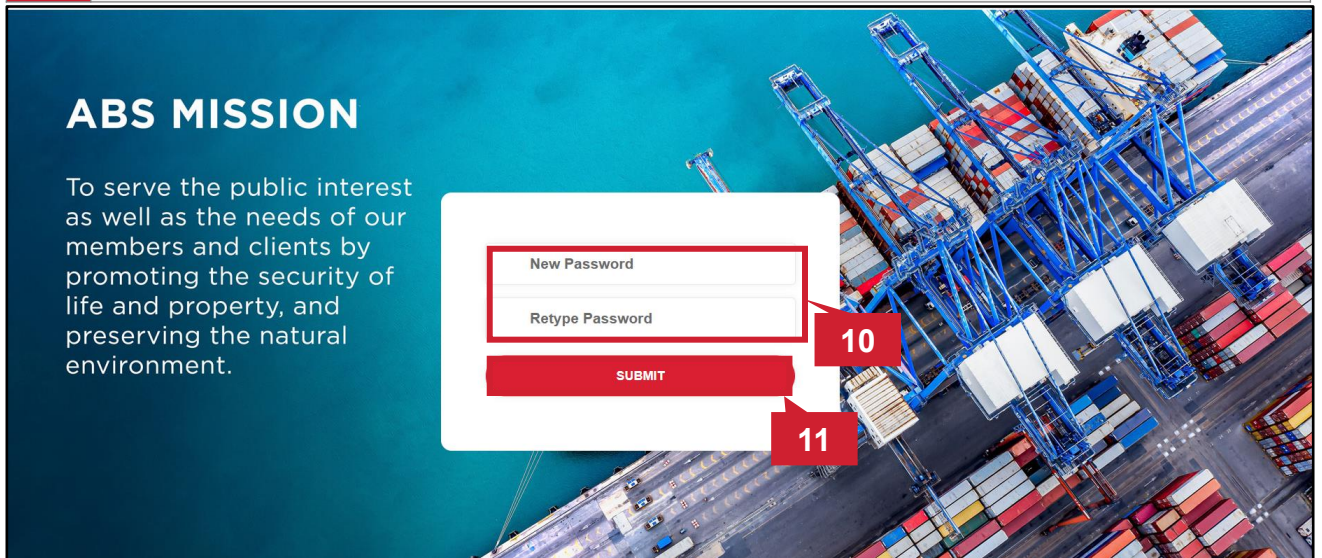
ABS MISSION

To serve the public interest as well as the needs of our members and clients by promoting the security of life and property, and preserving the natural environment.

New Password

Retype Password

10

SUBMIT

11